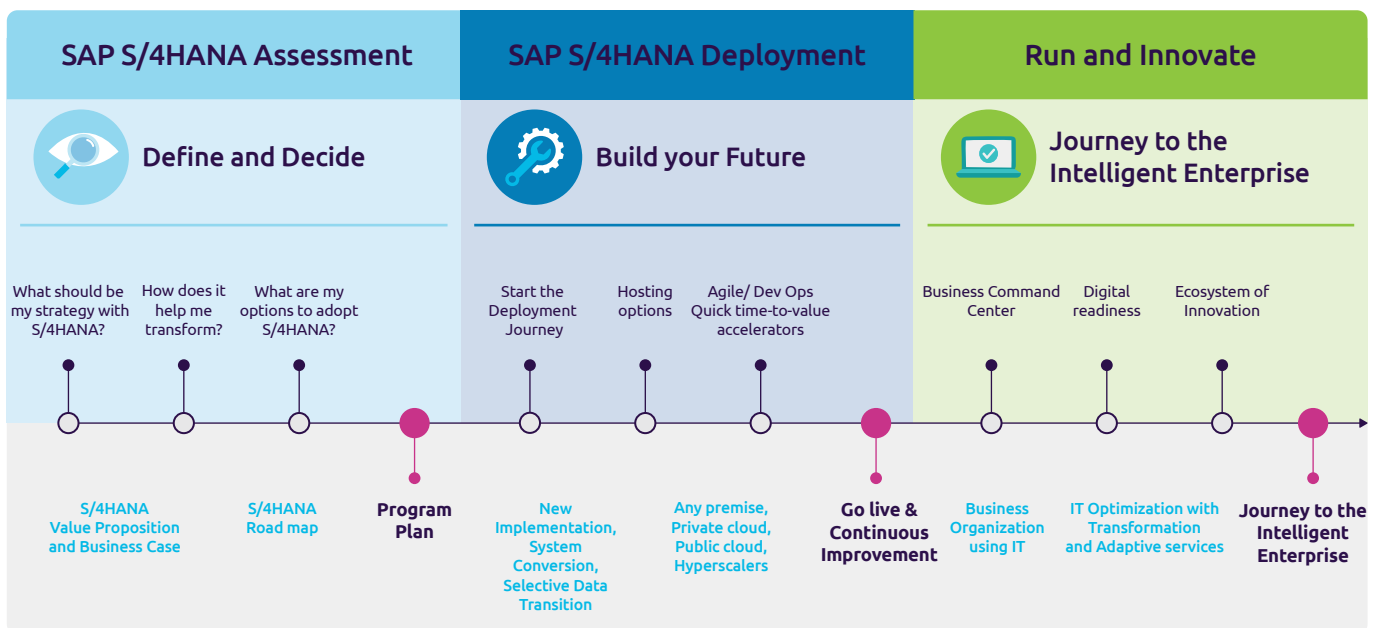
SAP S/4HANA Assessment

Define and Decide

What should be my strategy with S/4HANA?

How does it help me transform?

What are my options to adopt S/4HANA?

S/4HANA Value Proposition and Business Case

S/4HANA Road map

Program Plan

SAP S/4HANA Deployment

Build your Future

Start the Deployment Journey

Hosting options

Agile/ Dev Ops Quick time-to-value accelerators

New Implementation, System Conversion, Selective Data Transition

Any premise, Private cloud, Public cloud, Hyperscalers

Go live & Continuous Improvement

Run and Innovate

Journey to the Intelligent Enterprise

Business Command Center

Digital readiness

Ecosystem of Innovation

Business Organization using IT

IT Optimization with Transformation and Adaptive services

Journey to the Intelligent Enterprise